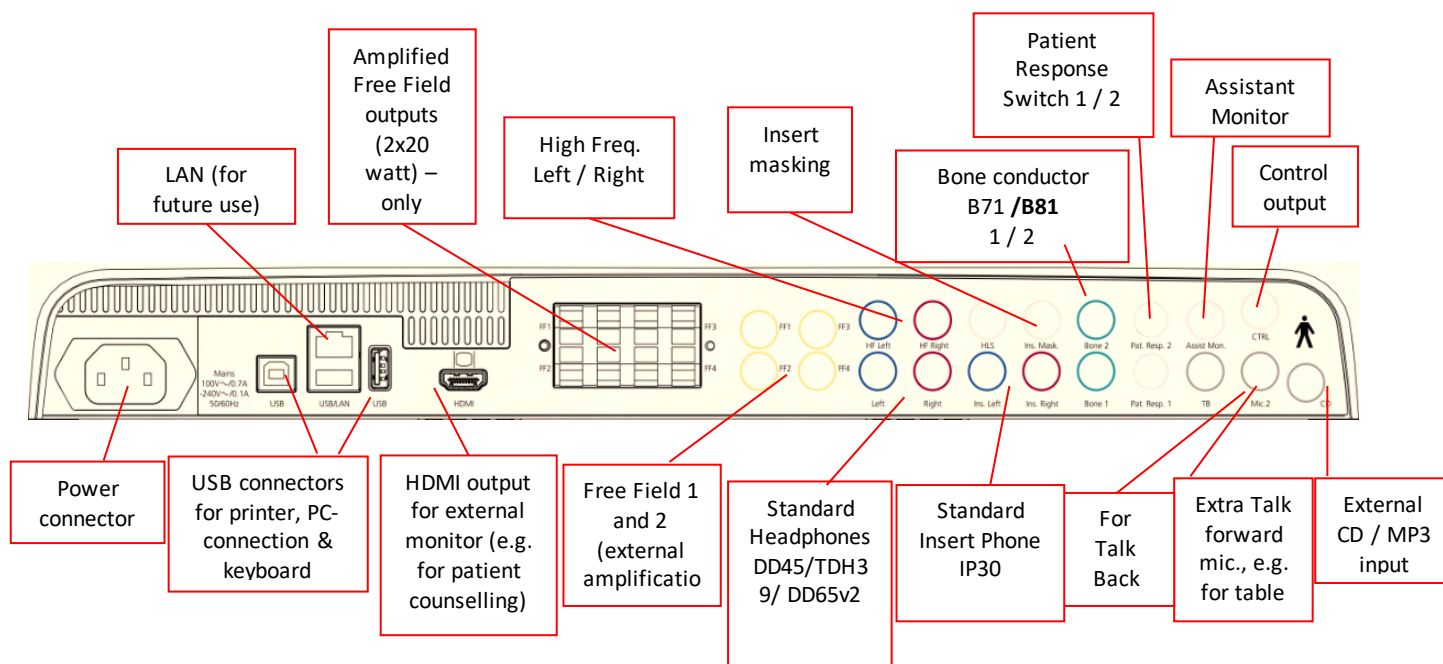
Amplified Free Field outputs (2x20 watt) – only

LAN (for future use)

High Freq. Left / Right

Insert masking

Patient Response Switch 1 / 2

Assistant Monitor

Bone conductor B71 **/B81** 1 / 2

Control output

Mains 100V~/0.7A -240V~/0.1A 50/60Hz

USB

USB/LAN

USB

HDMI

FF1

FF2

FF3

FF4

FF1

FF3

FF2

FF4

HF Left

HF Right

HLS

Ins. Mask.

Bone 2

Pat. Resp. 2

Assist Mon.

CTRL

Left

Right

Ins. Left

Ins. Right

Bone 1

Pat. Resp. 1

TB

Mic.2

CD

Power connector

USB connectors for printer, PC-connection & keyboard

HDMI output for external monitor (e.g. for patient counselling)

Free Field 1 and 2 (external amplificatio

Standard Headphones DD45/TDH39/ DD65v2

Standard Insert Phone IP30

For Talk Back

Extra Talk forward mic., e.g. for table

External CD / MP3 input